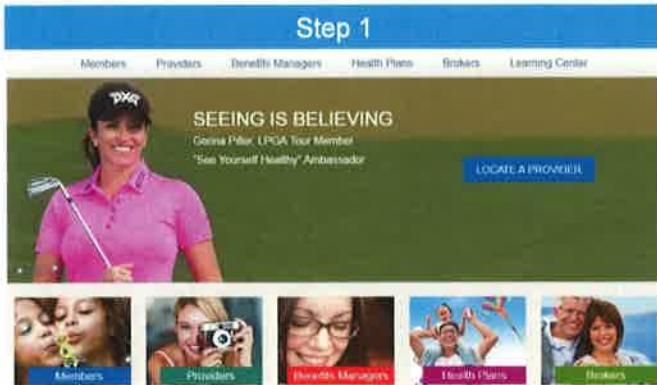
Step 1

Members Providers Benefits Managers Health Plans Brokers Learning Center

PXG

SEEING IS BELIEVING

Gerina Piller, LPGA Tour Member

"See Yourself Healthy" Ambassador

LOCATE A PROVIDER

Members

Providers

Benefits Managers

Health Plans

Brokers